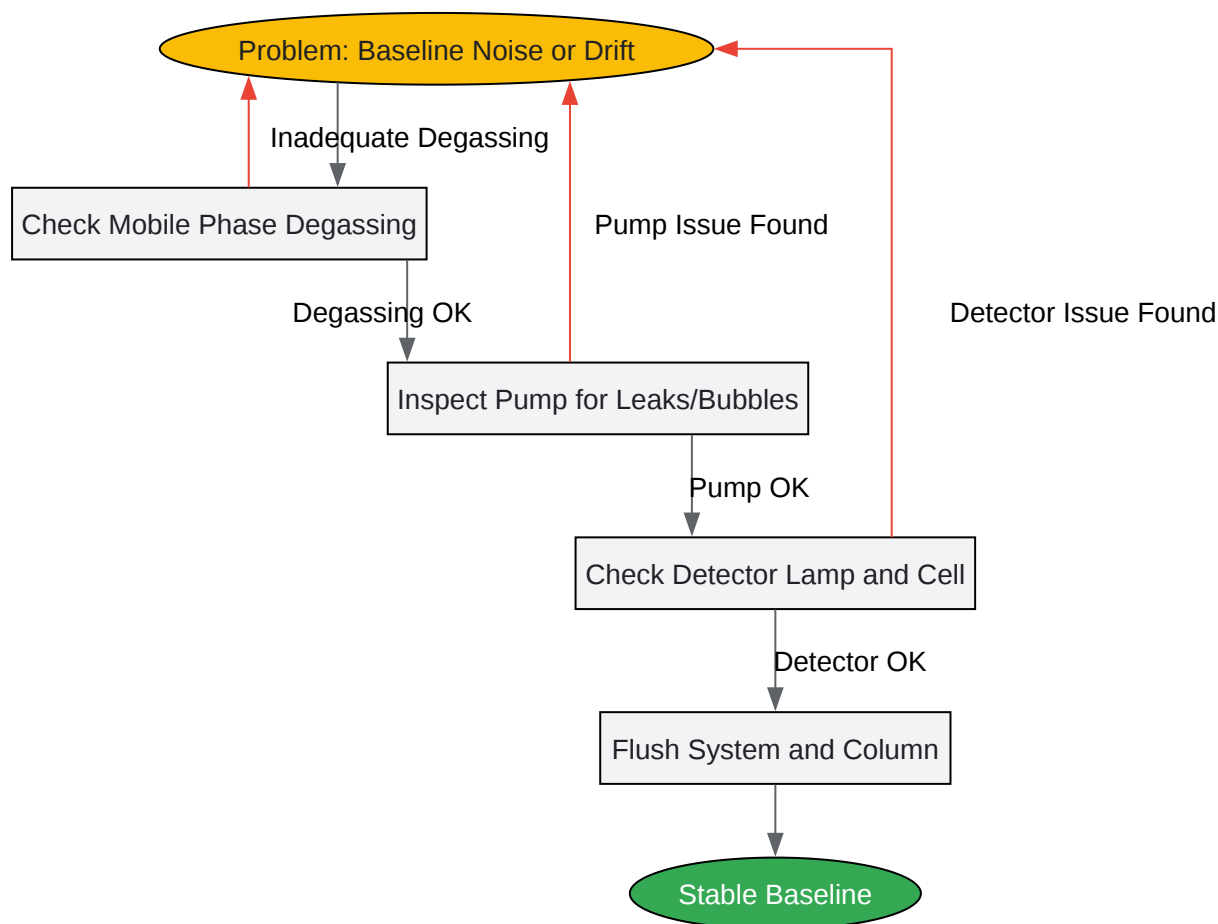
Problem: Baseline Noise or Drift

Inadequate Degassing

Check Mobile Phase Degassing

Pump Issue Found

Detector Issue Found

Degassing OK

Inspect Pump for Leaks/Bubbles

Pump OK

Check Detector Lamp and Cell

Detector OK

Flush System and Column

Stable Baseline